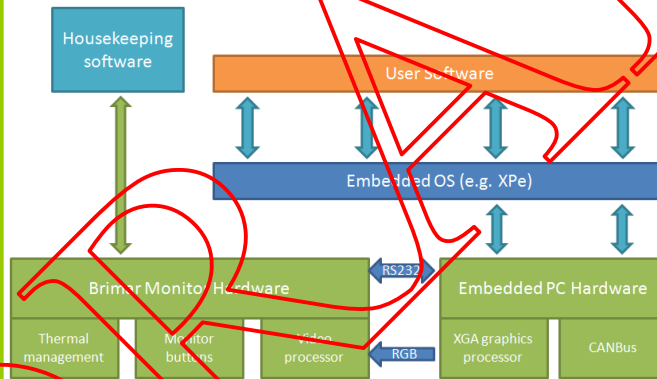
Housekeeping software

User Software

Embedded OS (e.g. XPe)

RS232

Brimar Monitor Hardware

Embedded PC Hardware

Thermal management

Monitor buttons

Video processor

RGB

XGA graphics processor

CANBus